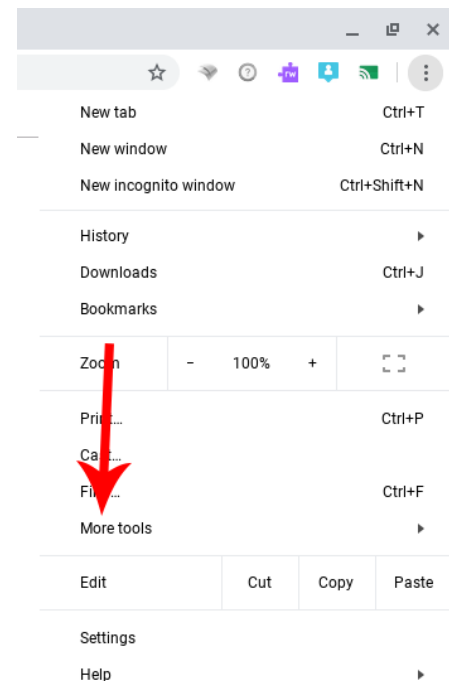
rw

New tab Ctrl+T
New window Ctrl+N
New incognito window Ctrl+Shift+N

History
Downloads Ctrl+J
Bookmarks

Zo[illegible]n - 100% +

Pri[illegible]... Ctrl+P
Ca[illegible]...
Fi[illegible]... Ctrl+F
More tools

Edit Cut Copy Paste

Settings
Help